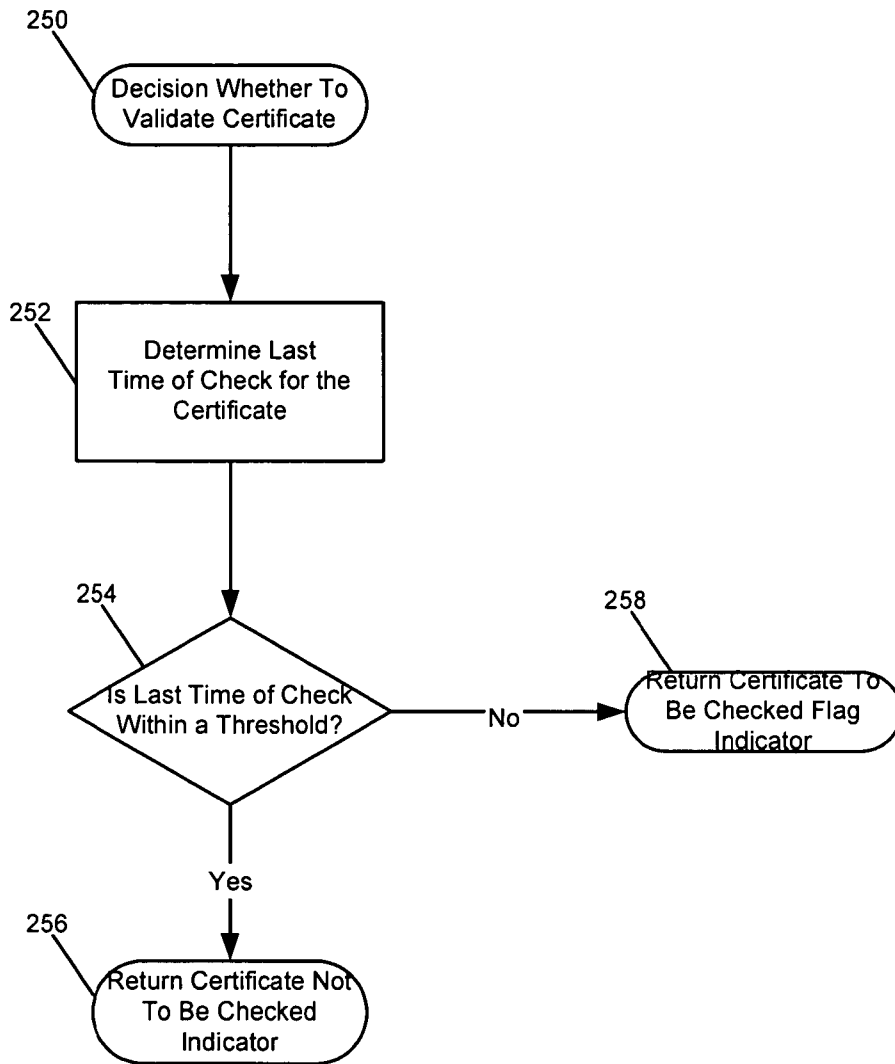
250

Decision Whether To Validate Certificate

252

Determine Last Time of Check for the Certificate

254

Is Last Time of Check Within a Threshold?

No

258

Return Certificate To Be Checked Flag Indicator

Yes

256

Return Certificate Not To Be Checked Indicator